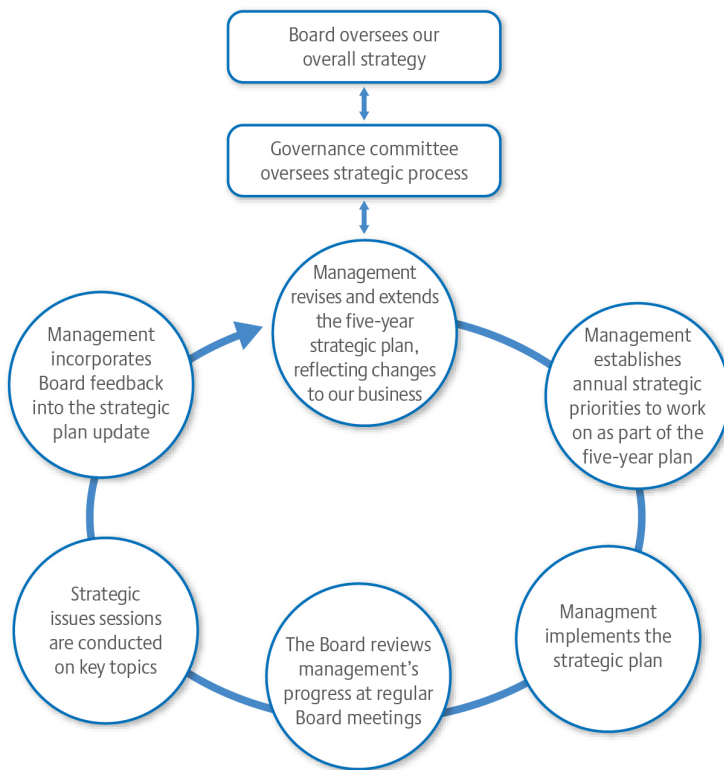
Board oversees our overall strategy

Governance committee oversees strategic process

Management revises and extends the five-year strategic plan, reflecting changes to our business

Management establishes annual strategic priorities to work on as part of the five-year plan

Managment implements the strategic plan

The Board reviews management's progress at regular Board meetings

Strategic issues sessions are conducted on key topics

Management incorporates Board feedback into the strategic plan update